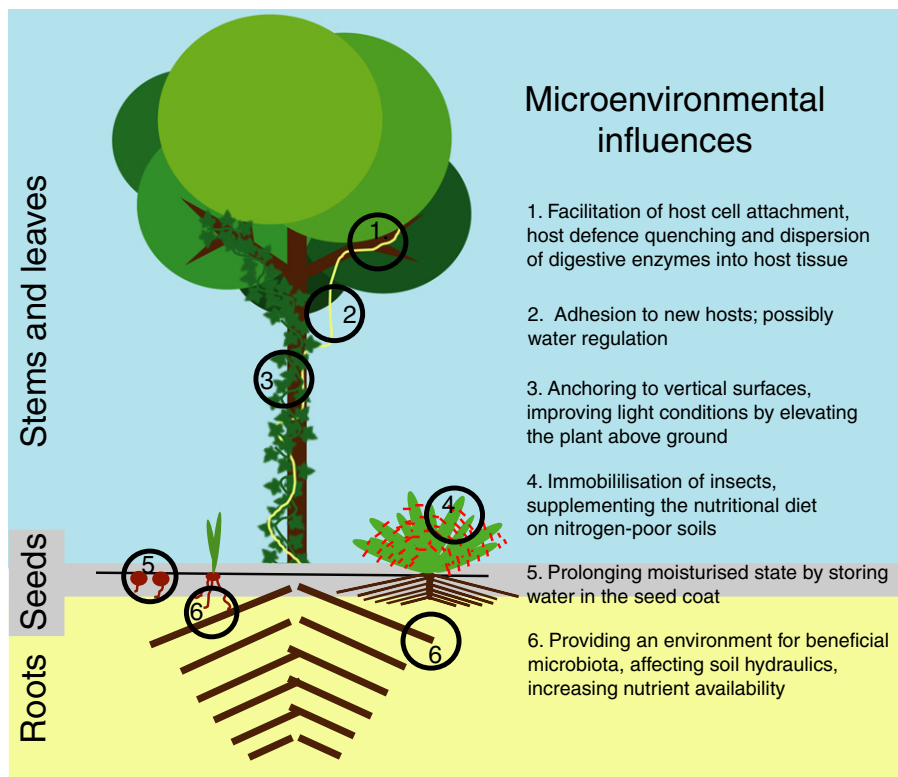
Stems and leaves

Seeds

Roots

1

2

3

4

5

6

6

Microenvironmental influences

1. Facilitation of host cell attachment, host defence quenching and dispersion of digestive enzymes into host tissue

2. Adhesion to new hosts; possibly water regulation

3. Anchoring to vertical surfaces, improving light conditions by elevating the plant above ground

4. Immobililisation of insects, supplementing the nutritional diet on nitrogen-poor soils

5. Prolonging moisturised state by storing water in the seed coat

6. Providing an environment for beneficial microbiota, affecting soil hydraulics, increasing nutrient availability